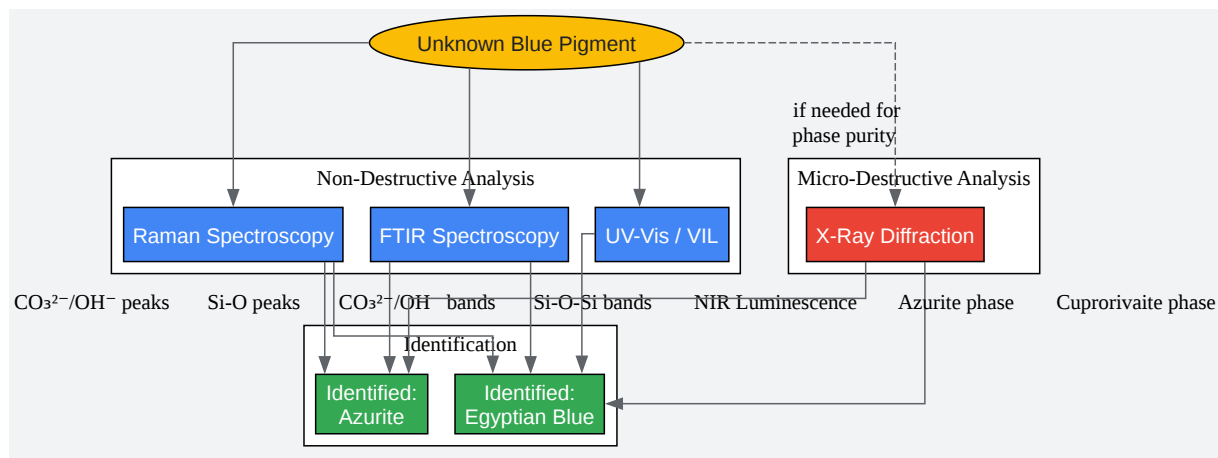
Unknown Blue Pigment

if needed for phase purity

Non-Destructive Analysis

Raman Spectroscopy

FTIR Spectroscopy

UV-Vis / VIL

Micro-Destructive Analysis

X-Ray Diffraction

$CO_3^{2-}/OH^-$ peaks

Si-O peaks

$CO_3^{2-}/OH^-$ bands

Si-O-Si bands

NIR Luminescence

Azurite phase

Cuprorivaite phase

Identification

Identified: Azurite

Identified: Egyptian Blue